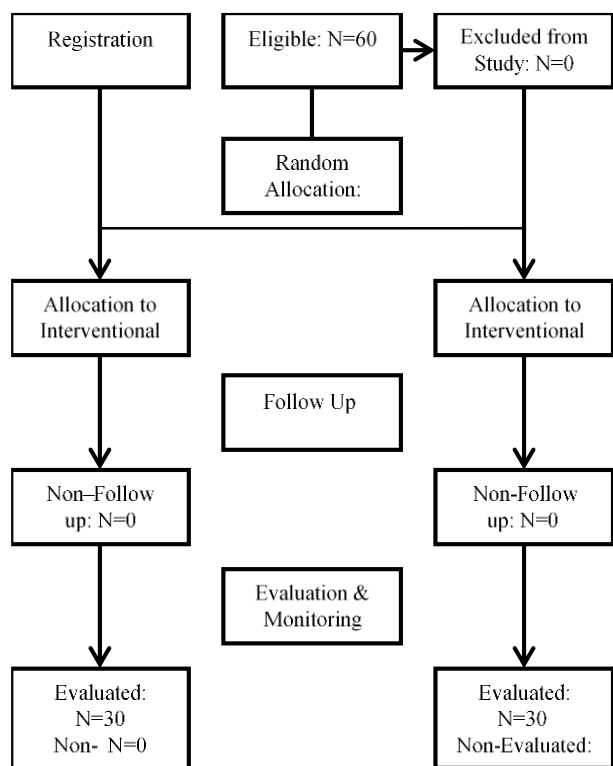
Registration

Eligible: N=60

Excluded from Study: N=0

Random Allocation:

Allocation to Interventional

Allocation to Interventional

Follow Up

Non–Follow up: N=0

Non-Follow up: N=0

Evaluation & Monitoring

Evaluated: N=30 Non- N=0

Evaluated: N=30 Non-Evaluated: